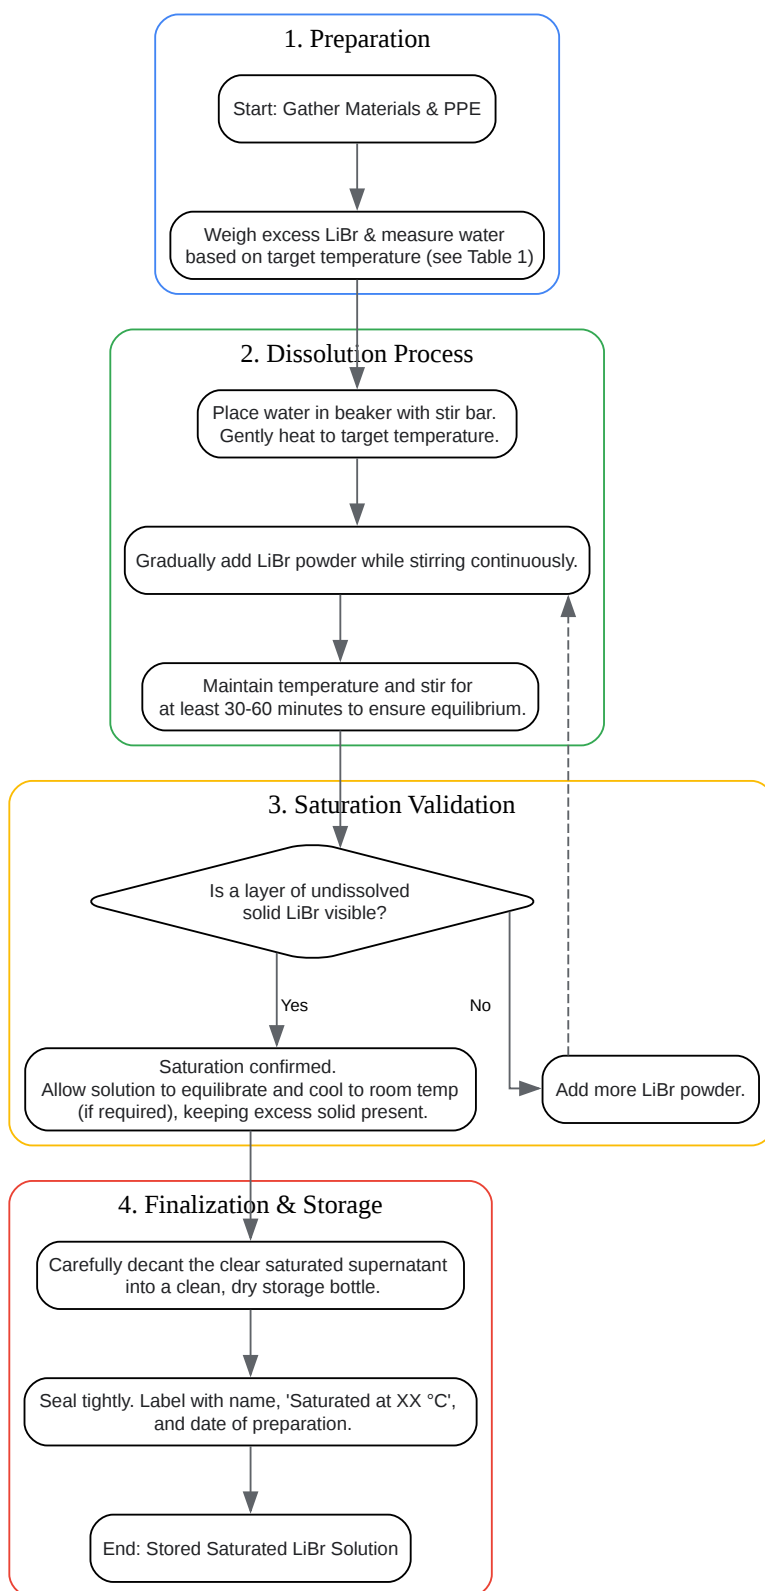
1. Preparation

Start: Gather Materials & PPE

Weigh excess LiBr & measure water based on target temperature (see Table 1)

2. Dissolution Process

Place water in beaker with stir bar. Gently heat to target temperature.

Gradually add LiBr powder while stirring continuously.

Maintain temperature and stir for at least 30-60 minutes to ensure equilibrium.

3. Saturation Validation

Is a layer of undissolved solid LiBr visible?

Yes

No

Saturation confirmed. Allow solution to equilibrate and cool to room temp (if required), keeping excess solid present.

Add more LiBr powder.

4. Finalization & Storage

Carefully decant the clear saturated supernatant into a clean, dry storage bottle.

Seal tightly. Label with name, 'Saturated at XX °C', and date of preparation.

End: Stored Saturated LiBr Solution